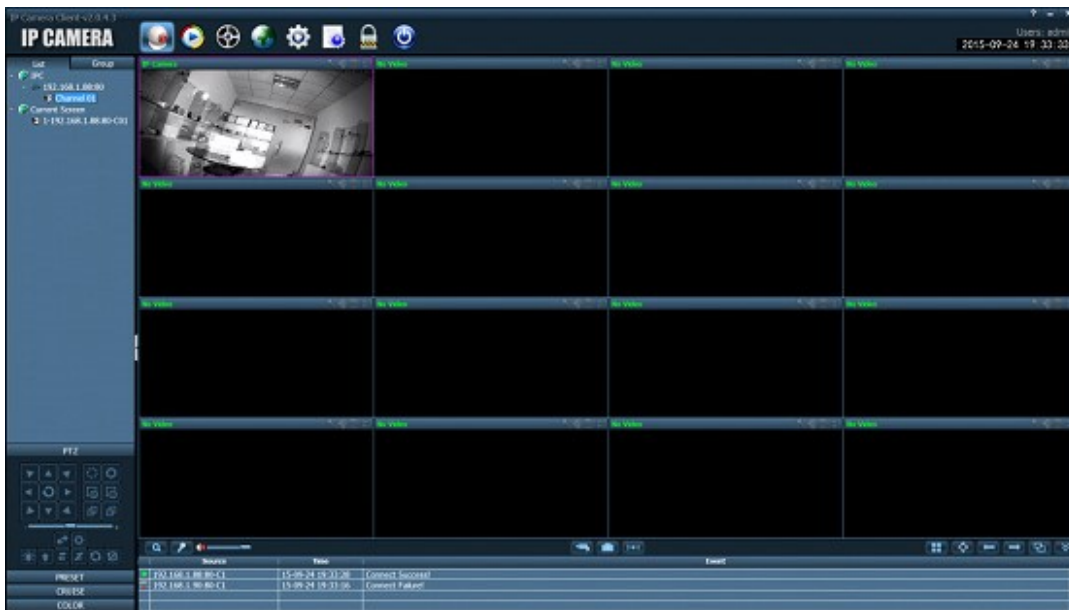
IP Camera Client-v2.0.4.3

IP CAMERA

Users: adm
2015-09-24 19:33:32

List
Group

IPC
192.168.1.88:80
Channel 01
Current Screen
1-192.168.1.88:80-C01

IP Camera
No Video
No Video
No Video
No Video
No Video
No Video
No Video
No Video
No Video
No Video
No Video
No Video
No Video
No Video
No Video

PTZ

PRESET
CRUISE
COLOR

| Source | Time | Event |
|---|---|---|
| 192.168.1.88:80-C1 | 15-09-24 19:33:30 | Connect Success! |
| 192.168.1.90:80-C1 | 15-09-24 19:33:16 | Connect Failure! |